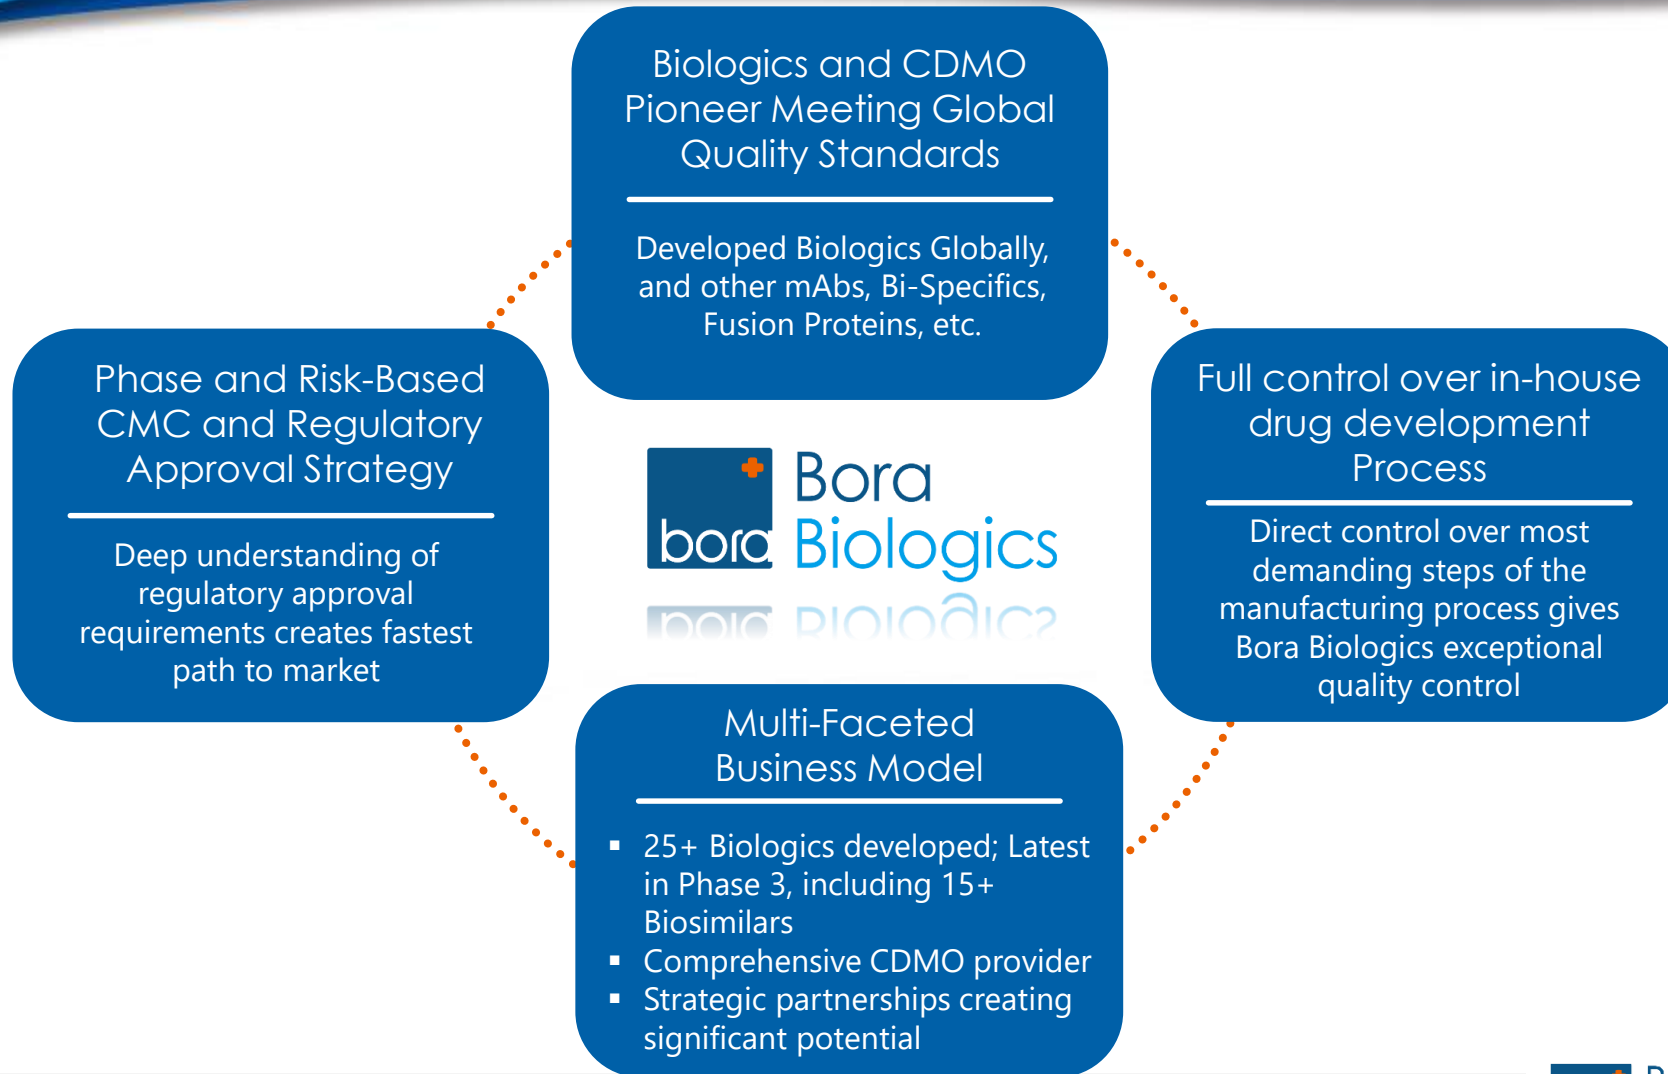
Biologics and CDMO Pioneer Meeting Global Quality Standards

Developed Biologics Globally, and other mAbs, Bi-Specifics, Fusion Proteins, etc.

Phase and Risk-Based CMC and Regulatory Approval Strategy

Deep understanding of regulatory approval requirements creates fastest path to market

bora Bora Biologics

Full control over in-house drug development Process

Direct control over most demanding steps of the manufacturing process gives Bora Biologics exceptional quality control

Multi-Faceted Business Model

- 25+ Biologics developed; Latest in Phase 3, including 15+ Biosimilars
- Comprehensive CDMO provider
- Strategic partnerships creating significant potential